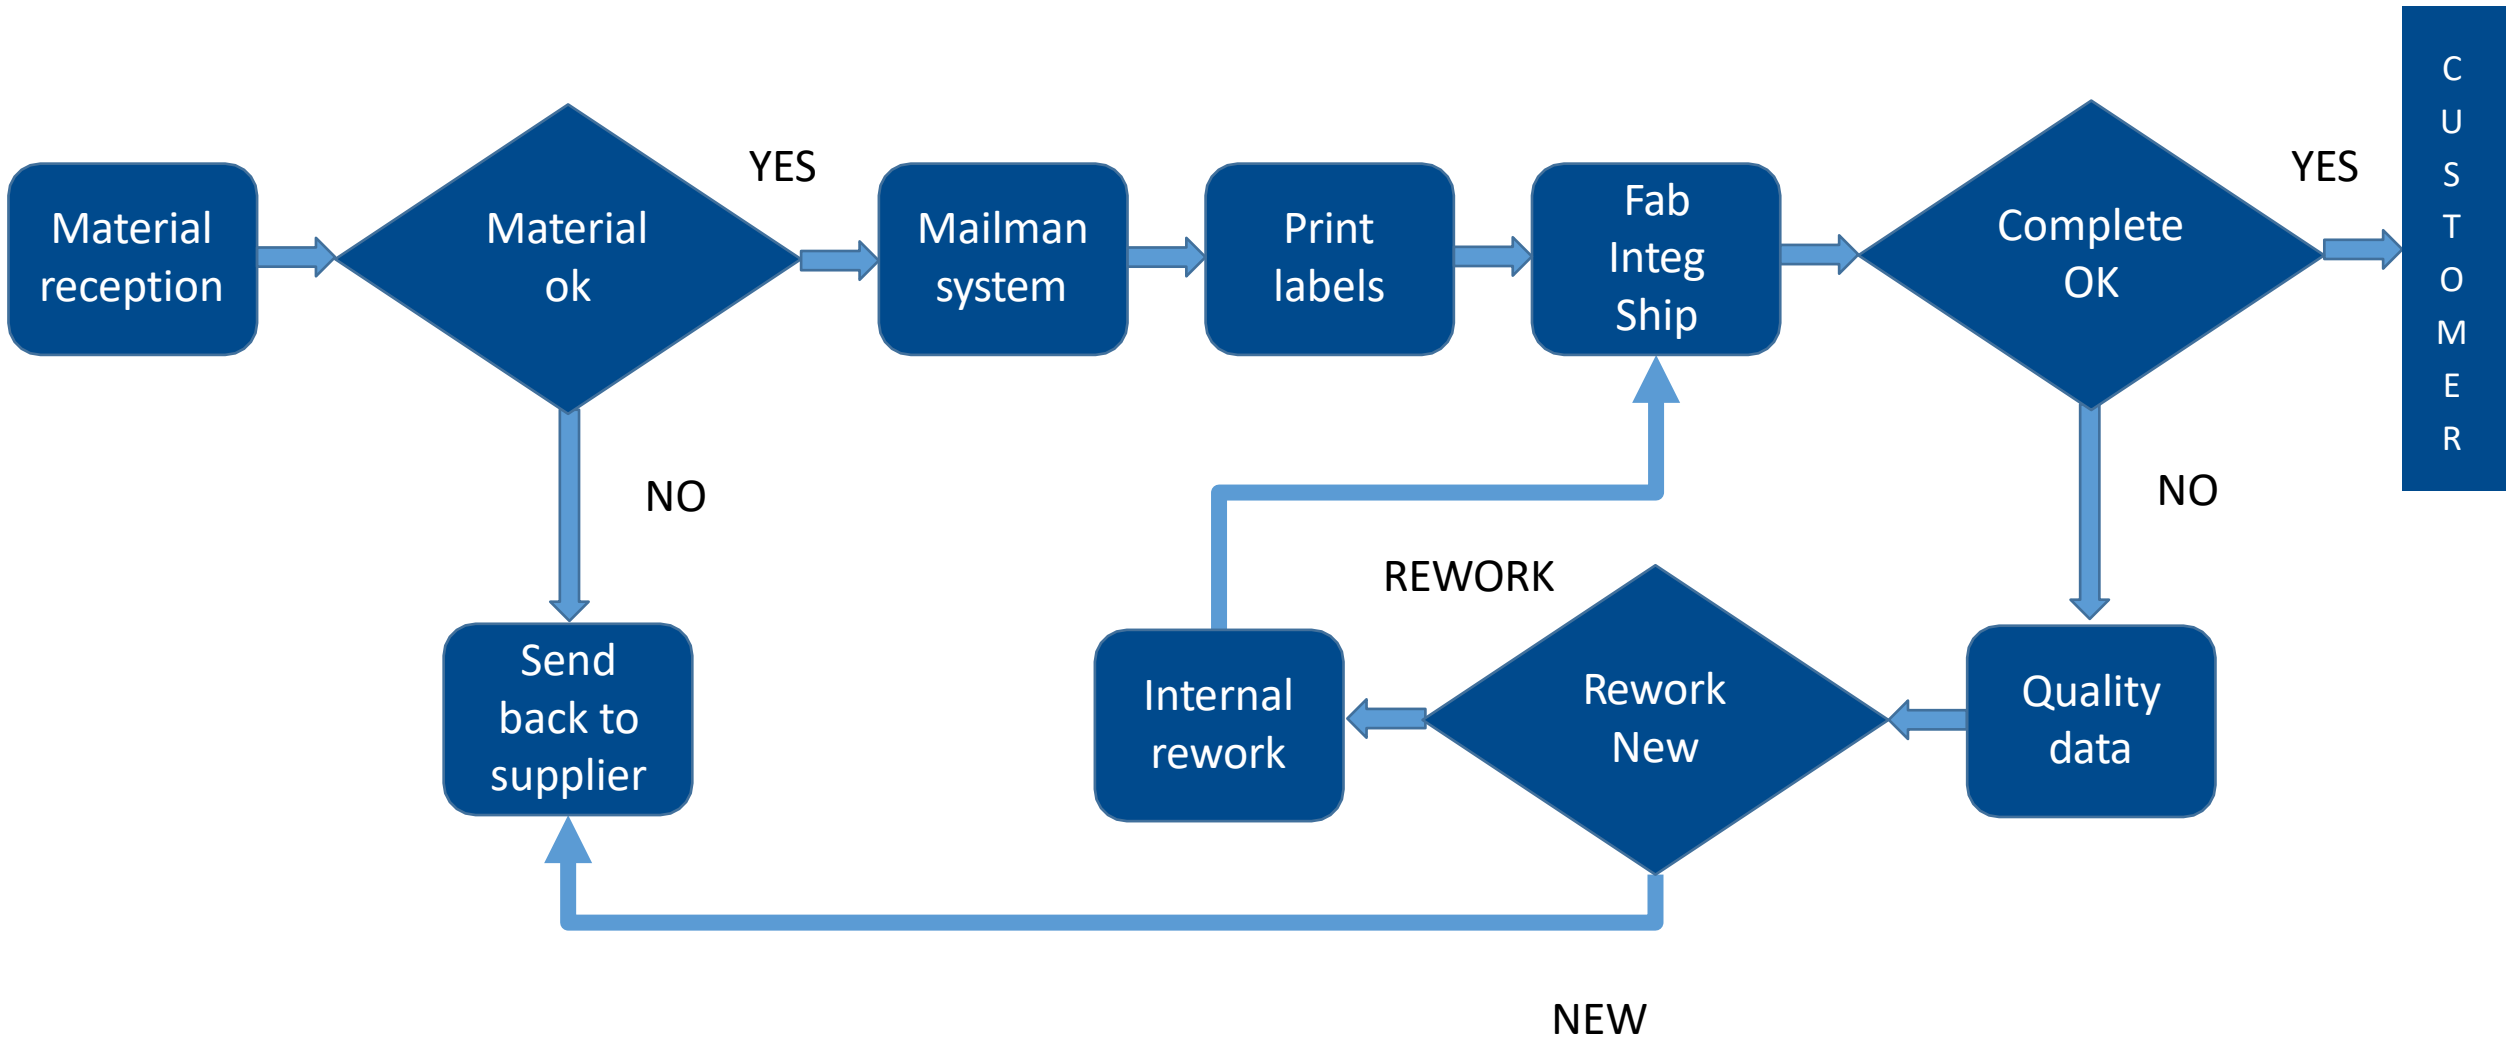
Material reception

Material ok

YES

Mailman system

Print labels

Fab Integ Ship

Complete OK

YES

C U S T O M E R

NO

NO

Send back to supplier

REWORK

Internal rework

Rework New

Quality data

NEW